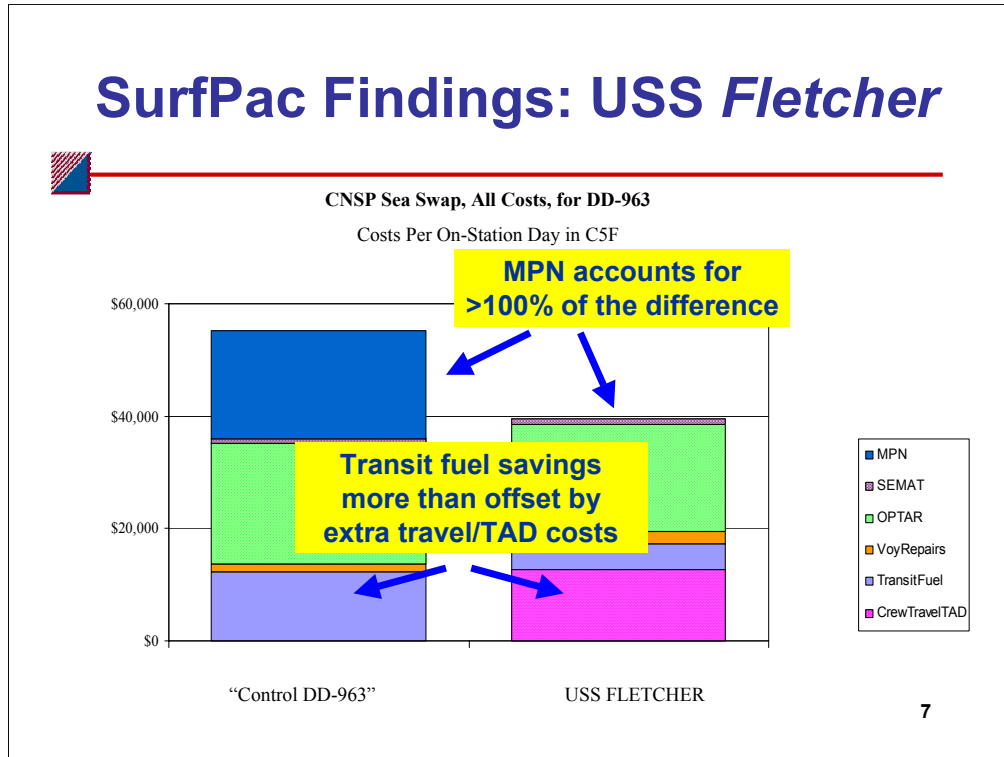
SurfPac Findings: USS *Fletcher*

CNSP Sea Swap, All Costs, for DD-963

Costs Per On-Station Day in C5F

MPN accounts for >100% of the difference

Transit fuel savings more than offset by extra travel/TAD costs

$60,000
$40,000
$20,000
$0

"Control DD-963"
USS FLETCHER

MPN
SEMAT
OPTAR
VoyRepairs
TransitFuel
CrewTravelTAD

7